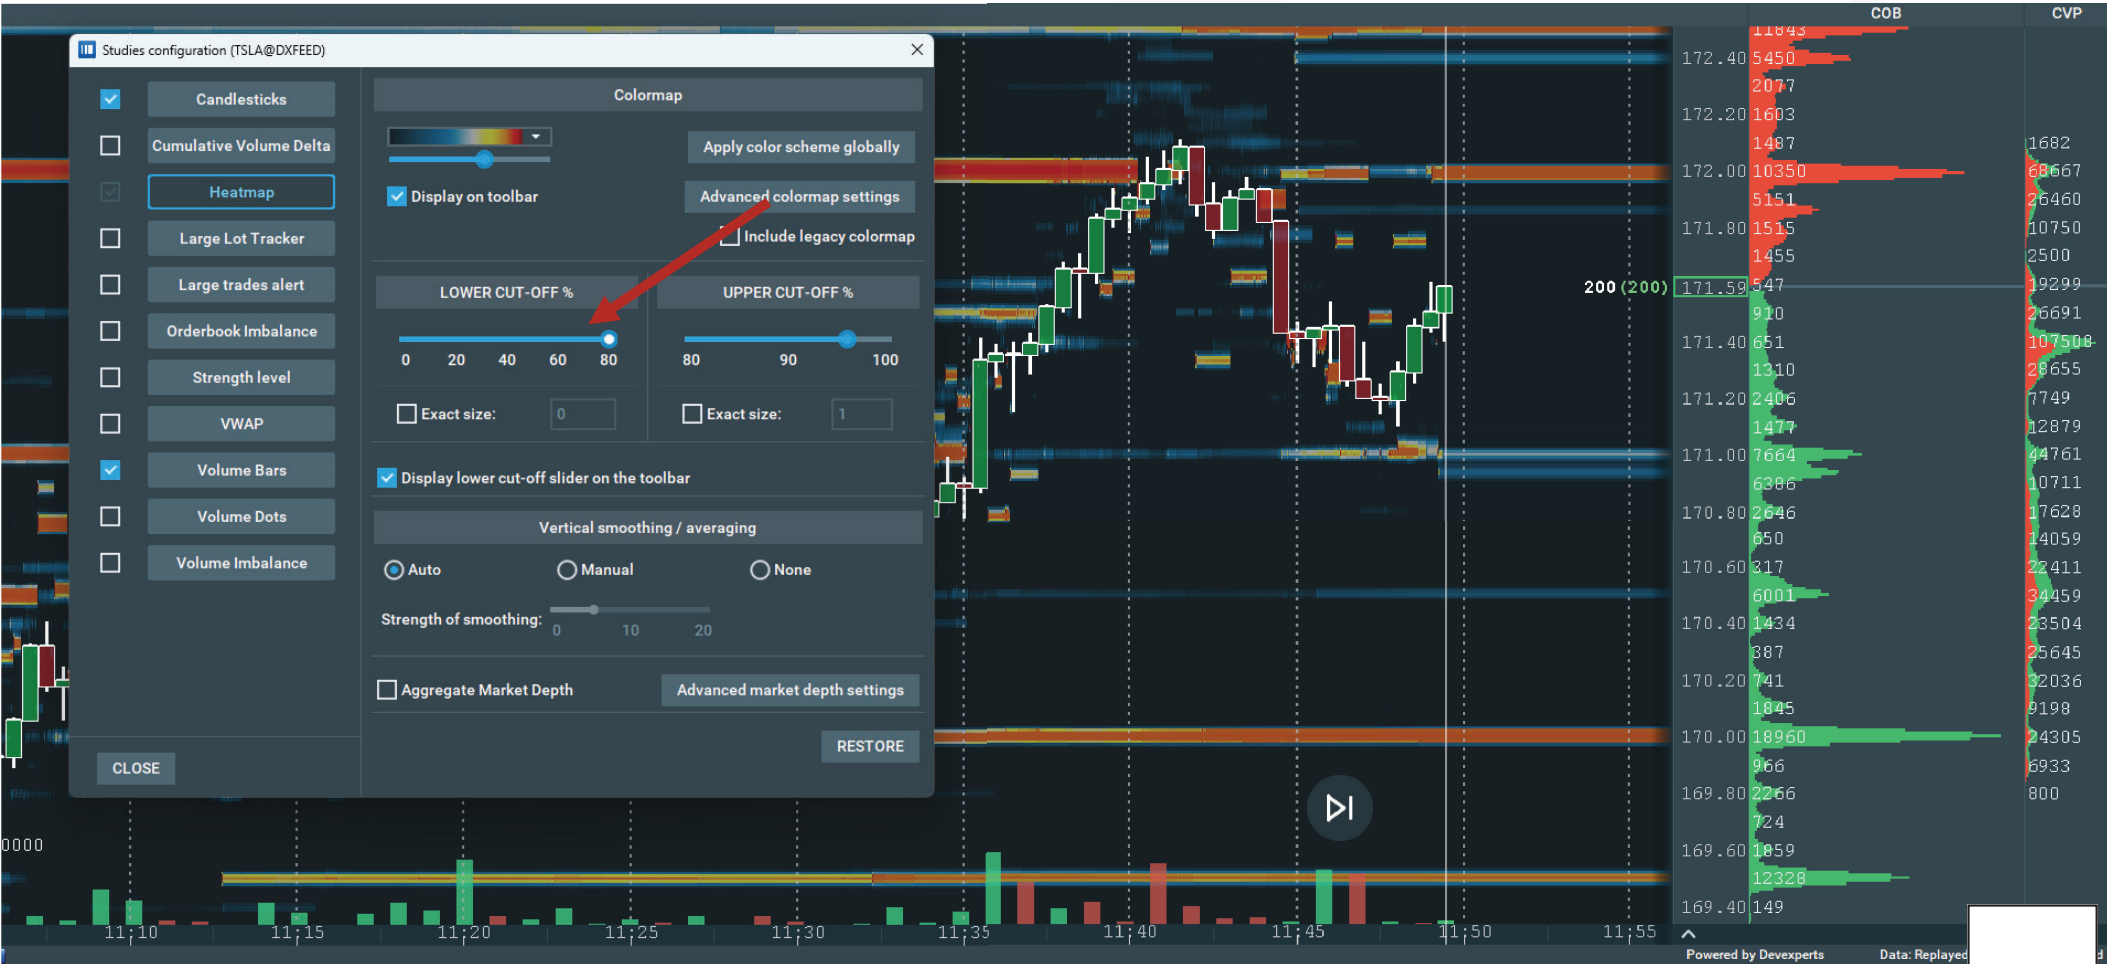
Studies configuration (TSLA@DXFEED)

Candlesticks
Cumulative Volume Delta
Heatmap
Large Lot Tracker
Large trades alert
Orderbook Imbalance
Strength level
VWAP
Volume Bars
Volume Dots
Volume Imbalance

CLOSE

Colormap

Apply color scheme globally

Display on toolbar

Advanced colormap settings

Include legacy colormap

LOWER CUT-OFF %

UPPER CUT-OFF %

0 20 40 60 80

80 90 100

Exact size: 0

Exact size: 1

Display lower cut-off slider on the toolbar

Vertical smoothing / averaging

Auto Manual None

Strength of smoothing: 0 10 20

Aggregate Market Depth

Advanced market depth settings

RESTORE

COB CVP

| | COB | CVP |
|---|---|---|
| | 11843 | |
| 172.40 | 5450 | |
| | 2077 | |
| 172.20 | 1603 | |
| | 1487 | 1682 |
| 172.00 | 10350 | 68667 |
| | 5151 | 26460 |
| 171.80 | 1515 | 10750 |
| | 1455 | 2500 |
| 171.59 | 547 | 19299 |
| | 910 | 26691 |
| 171.40 | 651 | 107508 |
| | 1310 | 28655 |
| 171.20 | 2406 | 7749 |
| | 1477 | 12879 |
| 171.00 | 7664 | 44761 |
| | 6386 | 10711 |
| 170.80 | 2646 | 17628 |
| | 650 | 14059 |
| 170.60 | 317 | 22411 |
| | 6001 | 34459 |
| 170.40 | 1434 | 23504 |
| | 387 | 25645 |
| 170.20 | 741 | 32036 |
| | 1845 | 9198 |
| 170.00 | 18960 | 24305 |
| | 966 | 6933 |
| 169.80 | 2266 | 800 |
| | 724 | |
| 169.60 | 1859 | |
| | 12328 | |
| 169.40 | 149 | |

200 (200)

0000

11:10 11:15 11:20 11:25 11:30 11:35 11:40 11:45 11:50 11:55

Powered by Devexperts Data: Replayed